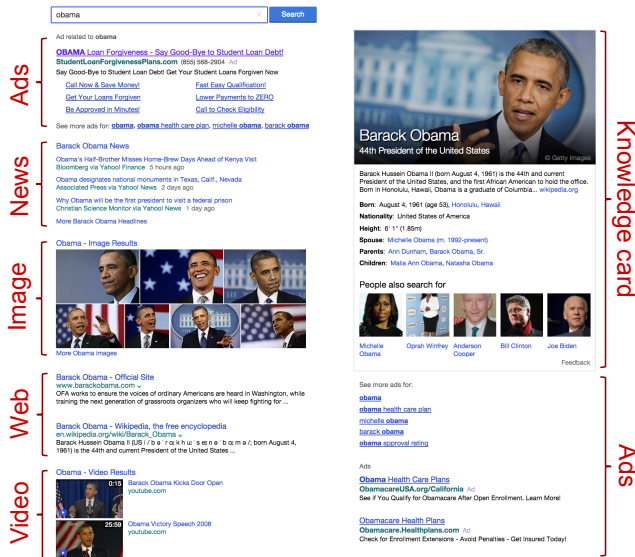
obama
Search

Ads

Ad related to obama

OBAMA Loan Forgiveness - Say Good-Bye to Student Loan Debt!
StudentLoanForgivenessPlans.com (855) 568-2904 Ad
Say Good-Bye to Student Loan Debt! Get Your Student Loans Forgiven Now

Call Now & Save Money!
Fast Easy Qualification!
Get Your Loans Forgiven
Lower Payments to ZERO
Be Approved in Minutes!
Call to Check Eligibility

See more ads for: obama, obama health care plan, michelle obama, barack obama

News

Barack Obama News
Obama's Half-Brother Misses Home-Brew Days Ahead of Kenya Visit
Bloomberg via Yahoo! Finance 5 hours ago
Obama designates national monuments in Texas, Calif., Nevada
Associated Press via Yahoo! News 2 days ago
Why Obama will be the first president to visit a federal prison
Christian Science Monitor via Yahoo! News 1 day ago
More Barack Obama Headlines

Image

Obama - Image Results
More Obama images

Web

Barack Obama - Official Site
www.barackobama.com
OFA works to ensure the voices of ordinary Americans are heard in Washington, while training the next generation of grassroots organizers who will keep fighting for ...

Barack Obama - Wikipedia, the free encyclopedia
en.wikipedia.org/wiki/Barack_Obama
Barack Hussein Obama II (/bəˈrɑːk huːˈseɪn oʊˈbɑːmə/; born August 4, 1961) is the 44th and current President of the United States ...

Video

Obama - Video Results
0:15 Barack Obama Kicks Door Open
youtube.com
25:59 Obama Victory Speech 2008
youtube.com

Knowledge card

Barack Obama
44th President of the United States
© Getty Images

Barack Hussein Obama II (born August 4, 1961) is the 44th and current President of the United States, and the first African American to hold the office. Born in Honolulu, Hawaii, Obama is a graduate of Columbia... wikipedia.org

Born: August 4, 1961 (age 53), Honolulu, Hawaii
Nationality: United States of America
Height: 6' 1" (1.85m)
Spouse: Michelle Obama (m. 1992-present)
Parents: Ann Dunham, Barack Obama, Sr.
Children: Malia Ann Obama, Natasha Obama

People also search for
Michelle Obama
Oprah Winfrey
Anderson Cooper
Bill Clinton
Joe Biden
Feedback

Ads

See more ads for:
obama
obama health care plan
michelle obama
barack obama
obama approval rating

Ads
Barack Obama Health Care Plans
ObamacareUSA.org/California Ad
See if You Qualify for Obamacare After Open Enrollment. Learn More!

Obamacare Health Plans
Obamacare.Healthplans.com Ad
Check for Enrollment Extensions - Avoid Penalties - Get Insured Today!